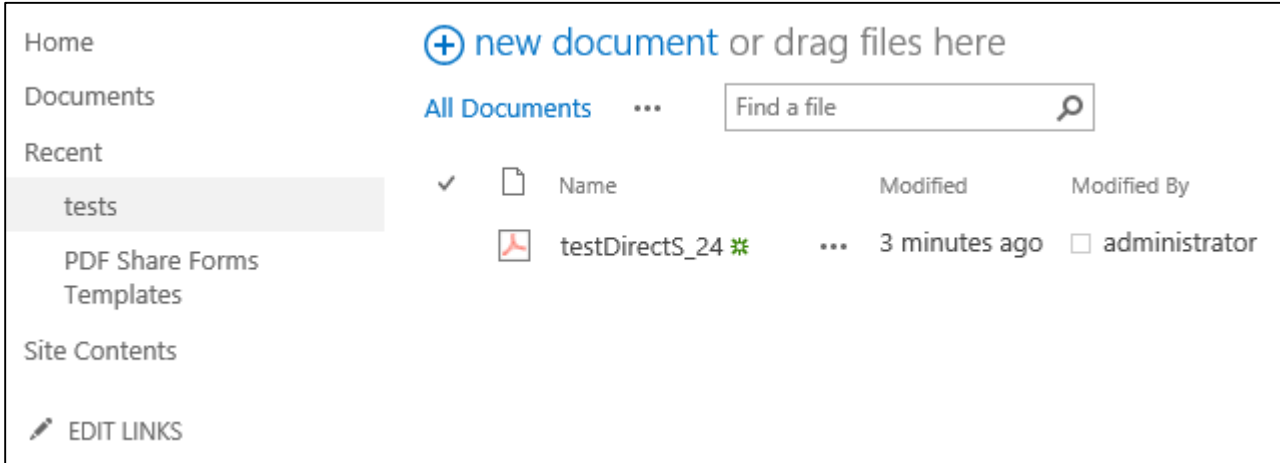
Home

Documents

Recent

tests

PDF Share Forms Templates

Site Contents

EDIT LINKS

new document or drag files here

All Documents ···

Find a file

| | | Name | | Modified | Modified By |
|---|---|---|---|---|---|
| | | testDirectS_24 | ··· | 3 minutes ago | administrator |